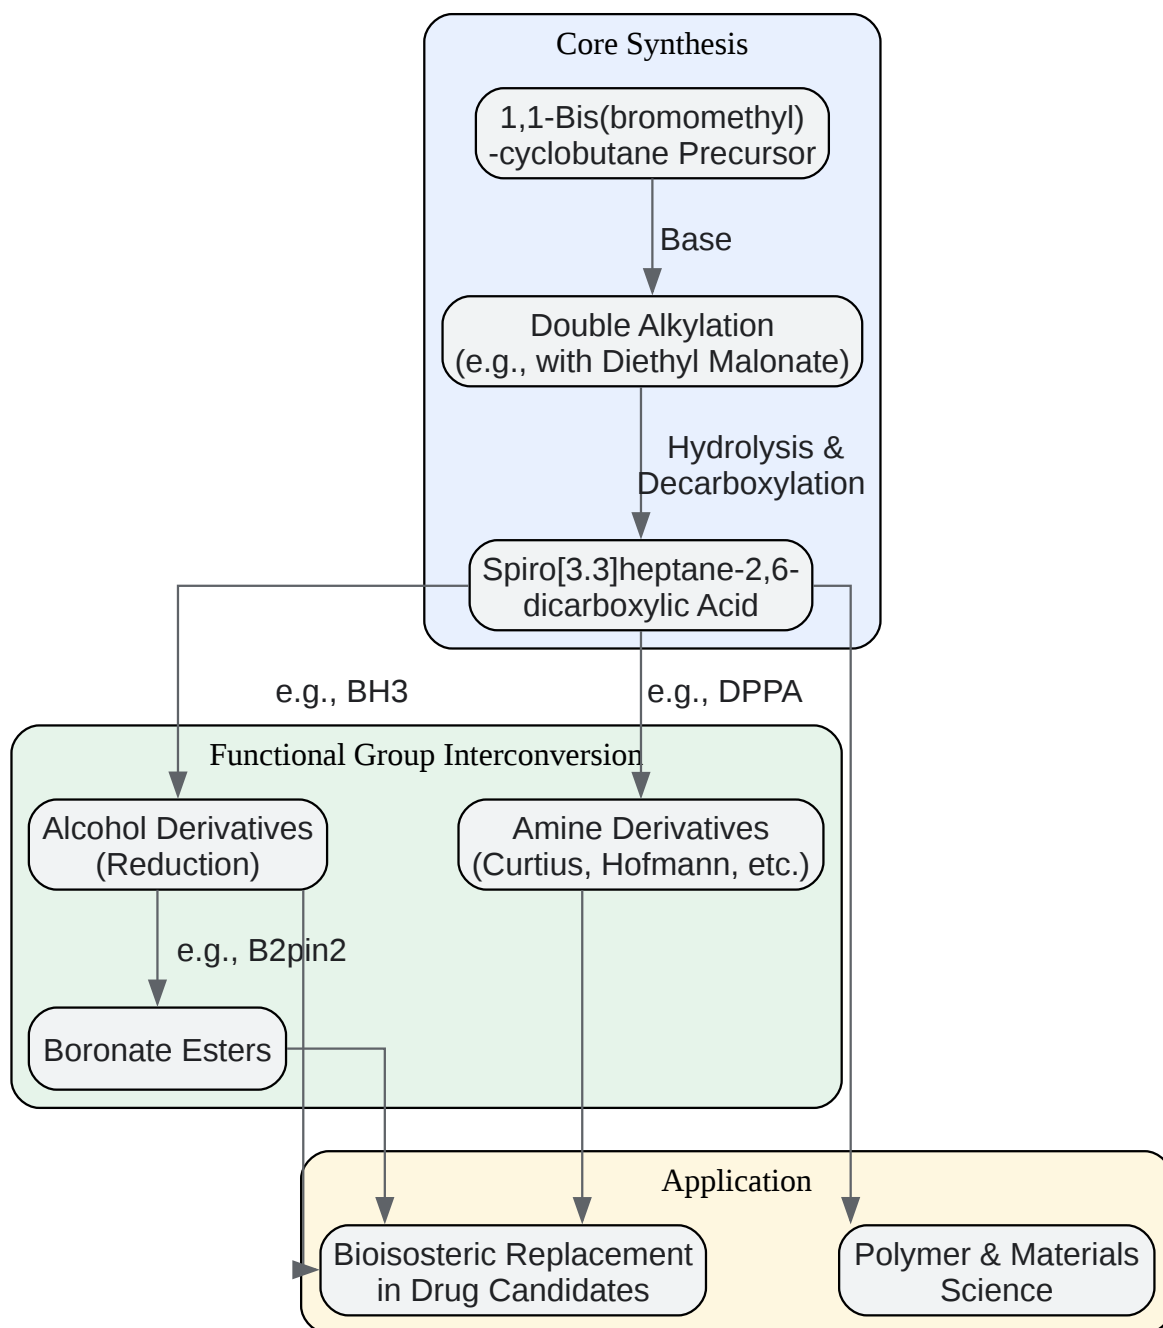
Core Synthesis

1,1-Bis(bromomethyl) -cyclobutane Precursor

Base

Double Alkylation (e.g., with Diethyl Malonate)

Hydrolysis & Decarboxylation

Spiro[3.3]heptane-2,6-dicarboxylic Acid

e.g., BH3

e.g., DPPA

Functional Group Interconversion

Alcohol Derivatives (Reduction)

Amine Derivatives (Curtius, Hofmann, etc.)

e.g., B2pin2

Boronate Esters

Application

Bioisosteric Replacement in Drug Candidates

Polymer & Materials Science